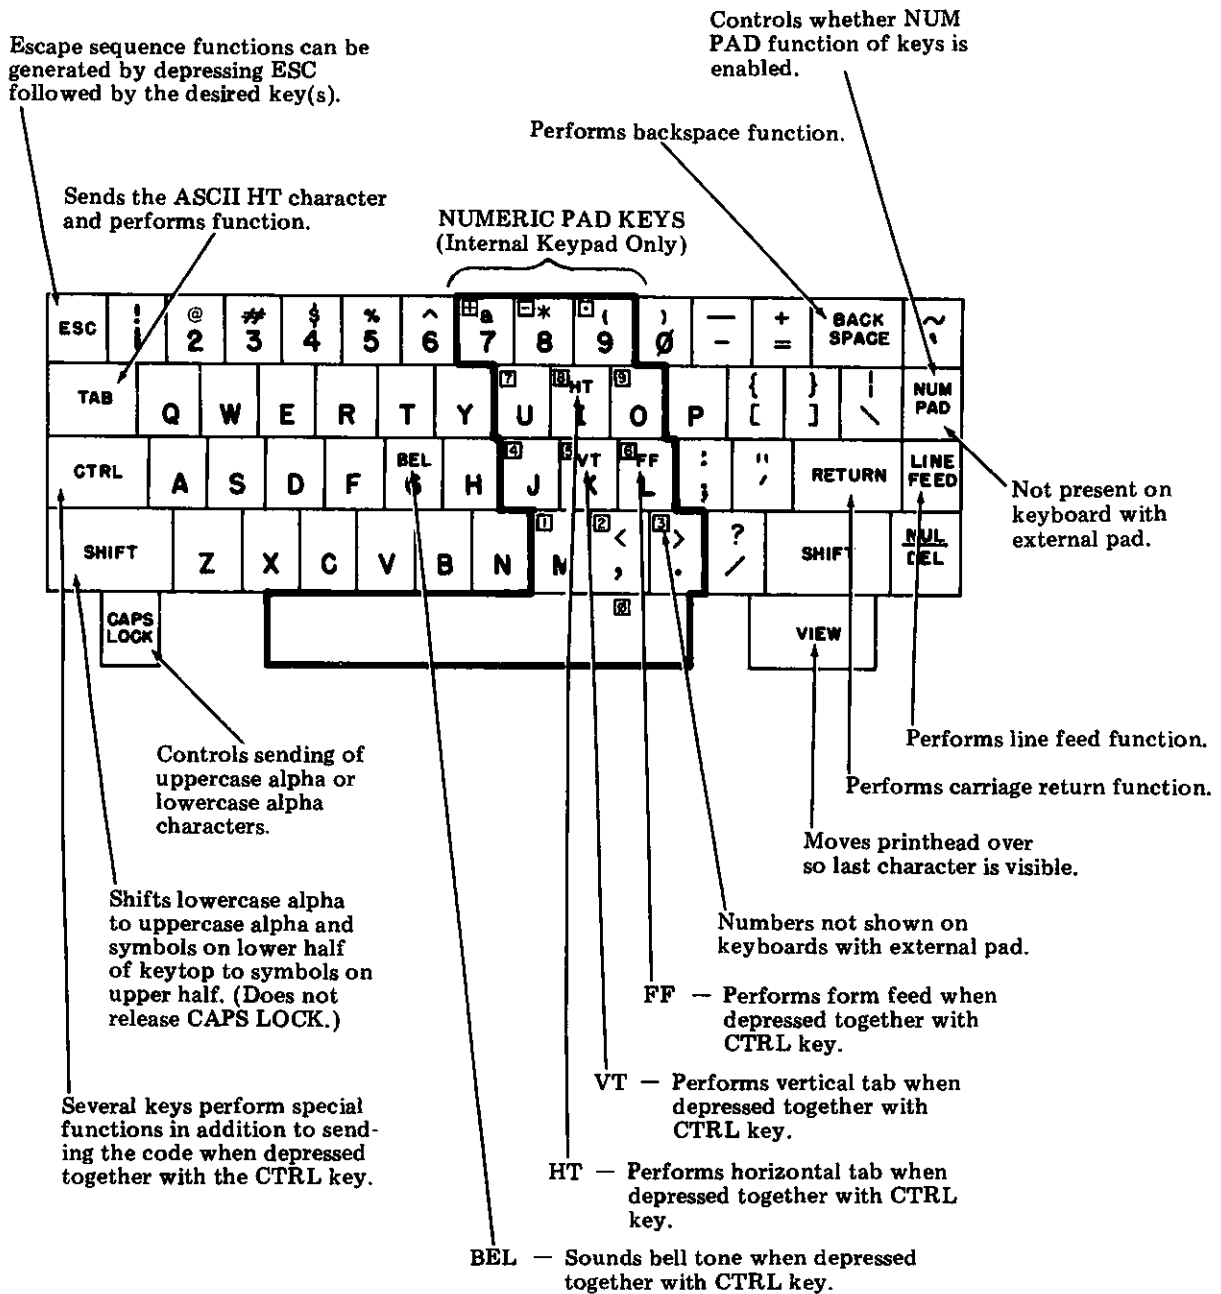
Controls whether NUM PAD function of keys is enabled.

Escape sequence functions can be generated by depressing ESC followed by the desired key(s).

Performs backspace function.

Sends the ASCII HT character and performs function.

NUMERIC PAD KEYS (Internal Keypad Only)

ESC ! 1 @ 2 # 3 $ 4 % 5 ^ 6 & 7 * 8 ( 9 ) Ø — - + = BACK SPACE ~ \

TAB Q W E R T Y 7 U 8 HT I 9 O P { [ } ] | \ NUM PAD

CTRL A S D F BEL G H 4 J 5 VT K 6 FF L : ; " ' RETURN LINE FEED

SHIFT Z X C V B N 1 M 2 < , 3 > . ? / SHIFT NUL DEL

CAPS LOCK Ø VIEW

Not present on keyboard with external pad.

Performs line feed function.

Performs carriage return function.

Controls sending of uppercase alpha or lowercase alpha characters.

Moves printhead over so last character is visible.

Shifts lowercase alpha to uppercase alpha and symbols on lower half of keytop to symbols on upper half. (Does not release CAPS LOCK.)

Numbers not shown on keyboards with external pad.

FF — Performs form feed when depressed together with CTRL key.

VT — Performs vertical tab when depressed together with CTRL key.

Several keys perform special functions in addition to sending the code when depressed together with the CTRL key.

HT — Performs horizontal tab when depressed together with CTRL key.

BEL — Sounds bell tone when depressed together with CTRL key.